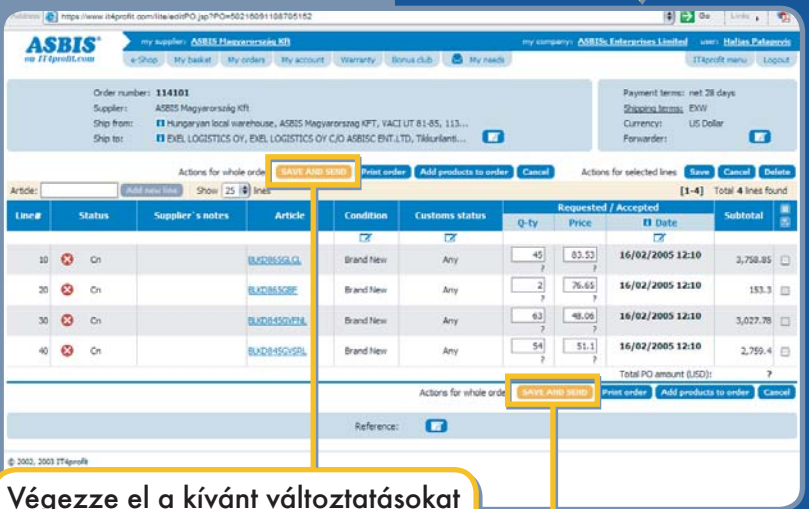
Address https://www.it4profit.com/lite/editPO.jsp?PO=50216091108785152 Go Links

ASBIS on IT4profit.com

my supplier: ASBIS Magyarország Kft

my company: ASBISc Enterprises Limited user: Halias Palagovic

e-Shop My basket My orders My account Warranty Bonus club My needs IT4profit menu Logout

Order number: 114101
Supplier: ASBIS Magyarország Kft
Ship from: Hungaryan local warehouse, ASBIS Magyarország KFT, VACI UT 81-85, 113...
Ship to: EXEL LOGISTICS OY, EXEL LOGISTICS OY C/O ASBISC ENT.LTD, Tikkurilanti...

Payment terms: net 28 days
Shipping terms: EXW
Currency: US Dollar
Forwarder:

Actions for whole order SAVE AND SEND Print order Add products to order Cancel Actions for selected lines Save Cancel Delete

Article: Add new line Show 25 lines [1-4] Total 4 lines found

| Line# | Status | Supplier's notes | Article | Condition | Customs status | Q-ty | Price | Date | Subtotal |
|---|---|---|---|---|---|---|---|---|---|
| 10 | Cn | | BLKD865GLCL | Brand New | Any | 45 | 83.53 | 16/02/2005 12:10 | 3,758.85 |
| 20 | Cn | | BLKD865GBF | Brand New | Any | 2 | 76.65 | 16/02/2005 12:10 | 153.3 |
| 30 | Cn | | BLKD845GVFNL | Brand New | Any | 63 | 48.06 | 16/02/2005 12:10 | 3,027.78 |
| 40 | Cn | | BLKD845GVSRL | Brand New | Any | 54 | 51.1 | 16/02/2005 12:10 | 2,759.4 |

Requested / Accepted

Total PO amount (USD): ?

Actions for whole order SAVE AND SEND Print order Add products to order Cancel

Reference:

© 2002, 2003 IT4profit

Végezze el a kívánt változtatásokat